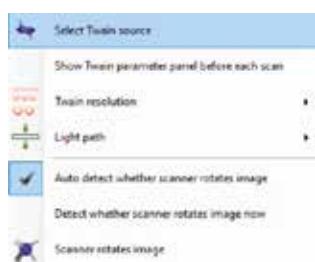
Select Twain source

Show Twain parameter panel before each scan

Twain resolution

Light path

Auto detect whether scanner rotates image

Detect whether scanner rotates image now

Scanner rotates image